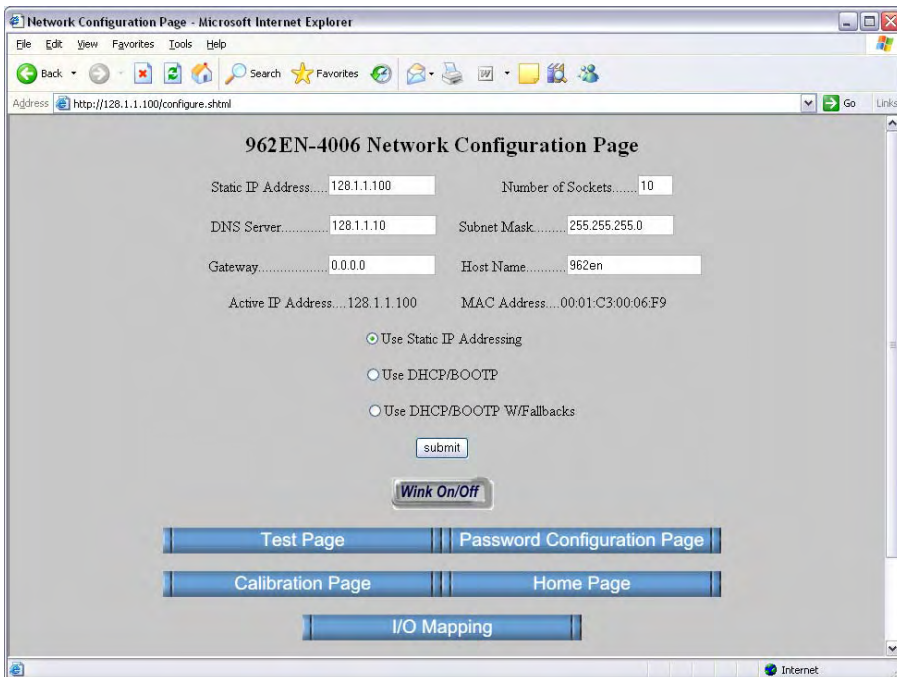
Network Configuration Page - Microsoft Internet Explorer

File Edit View Favorites Tools Help

Back Search Favorites

Address http://128.1.1.100/configure.shtml Go Links

962EN-4006 Network Configuration Page

Static IP Address..... 128.1.1.100 Number of Sockets....... 10

DNS Server............ 128.1.1.10 Subnet Mask......... 255.255.255.0

Gateway.................. 0.0.0.0 Host Name.......... 962en

Active IP Address....128.1.1.100 MAC Address....00:01:C3:00:06:F9

Use Static IP Addressing

Use DHCP/BOOTP

Use DHCP/BOOTP W/Fallbacks

submit

Wink On/Off

Test Page

Password Configuration Page

Calibration Page

Home Page

I/O Mapping

Internet